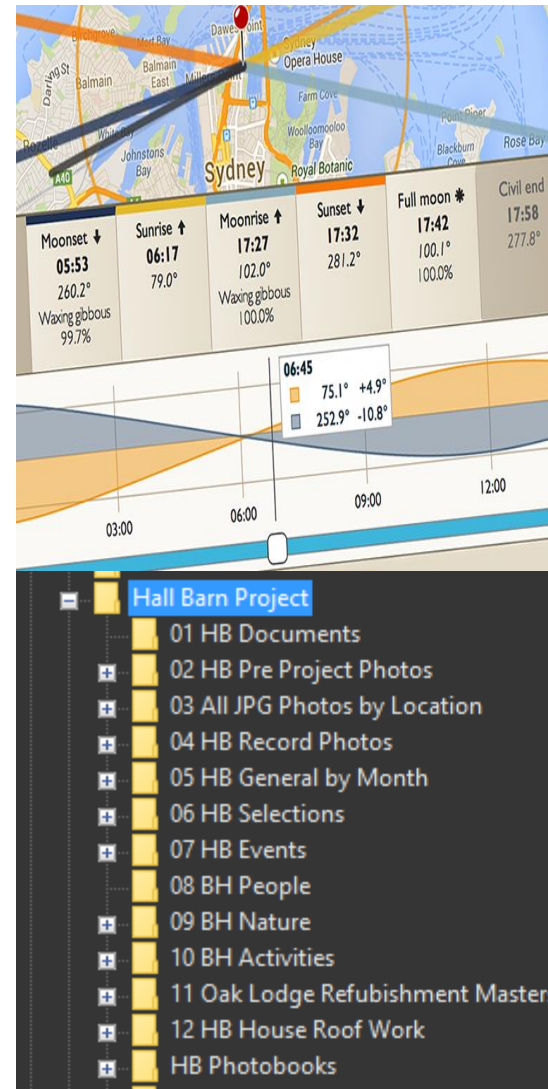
Birchgrove
Mort Bay
Dawes Point
Darling St
Balmain
Balmain East
Millers Point
Sydney Opera House
Farm Cove
Woolloomooloo Bay
Point Piper
Rozelle
Johnstons Bay
Sydney
Royal Botanic
Blackburn Cove
Rose Bay
A40

Moonset ↓
05:53
260.2°
Waxing gibbous
99.7%

Sunrise ↑
06:17
79.0°

Moonrise ↑
17:27
102.0°
Waxing gibbous
100.0%

Sunset ↓
17:32
281.2°

Full moon ❋
17:42
100.1°
100.0%

Civil end
17:58
277.8°

06:45
75.1° +4.9°
252.9° -10.8°

03:00
06:00
09:00
12:00

Hall Barn Project
01 HB Documents
02 HB Pre Project Photos
03 All JPG Photos by Location
04 HB Record Photos
05 HB General by Month
06 HB Selections
07 HB Events
08 BH People
09 BH Nature
10 BH Activities
11 Oak Lodge Refubishment Master
12 HB House Roof Work
HB Photobooks